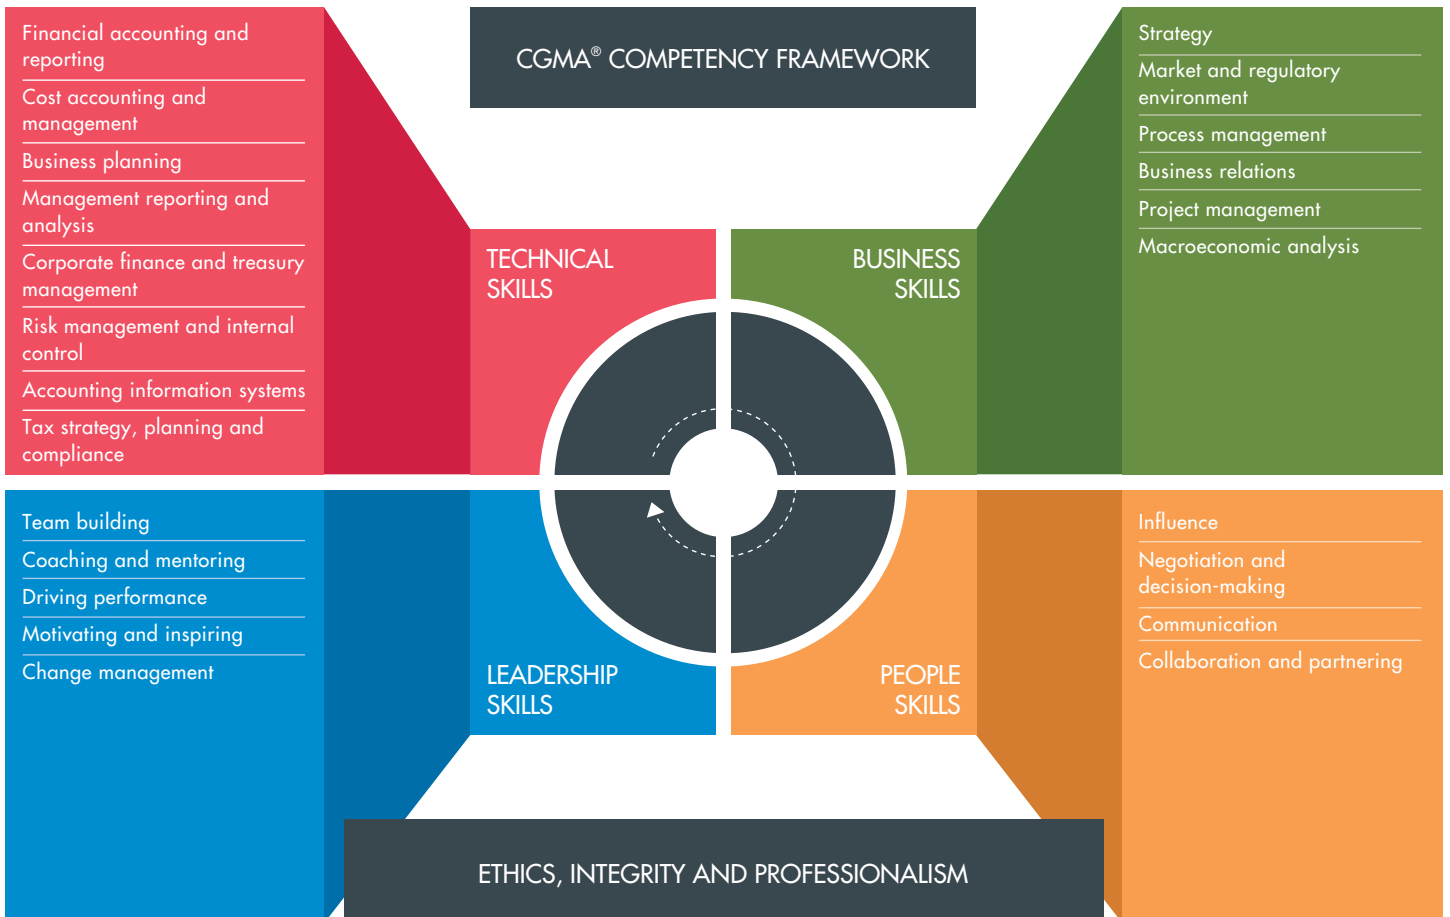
CGMA® COMPETENCY FRAMEWORK

Financial accounting and reporting
Cost accounting and management
Business planning
Management reporting and analysis
Corporate finance and treasury management
Risk management and internal control
Accounting information systems
Tax strategy, planning and compliance

TECHNICAL SKILLS

BUSINESS SKILLS

Strategy
Market and regulatory environment
Process management
Business relations
Project management
Macroeconomic analysis

Team building
Coaching and mentoring
Driving performance
Motivating and inspiring
Change management

LEADERSHIP SKILLS

PEOPLE SKILLS

Influence
Negotiation and decision-making
Communication
Collaboration and partnering

ETHICS, INTEGRITY AND PROFESSIONALISM